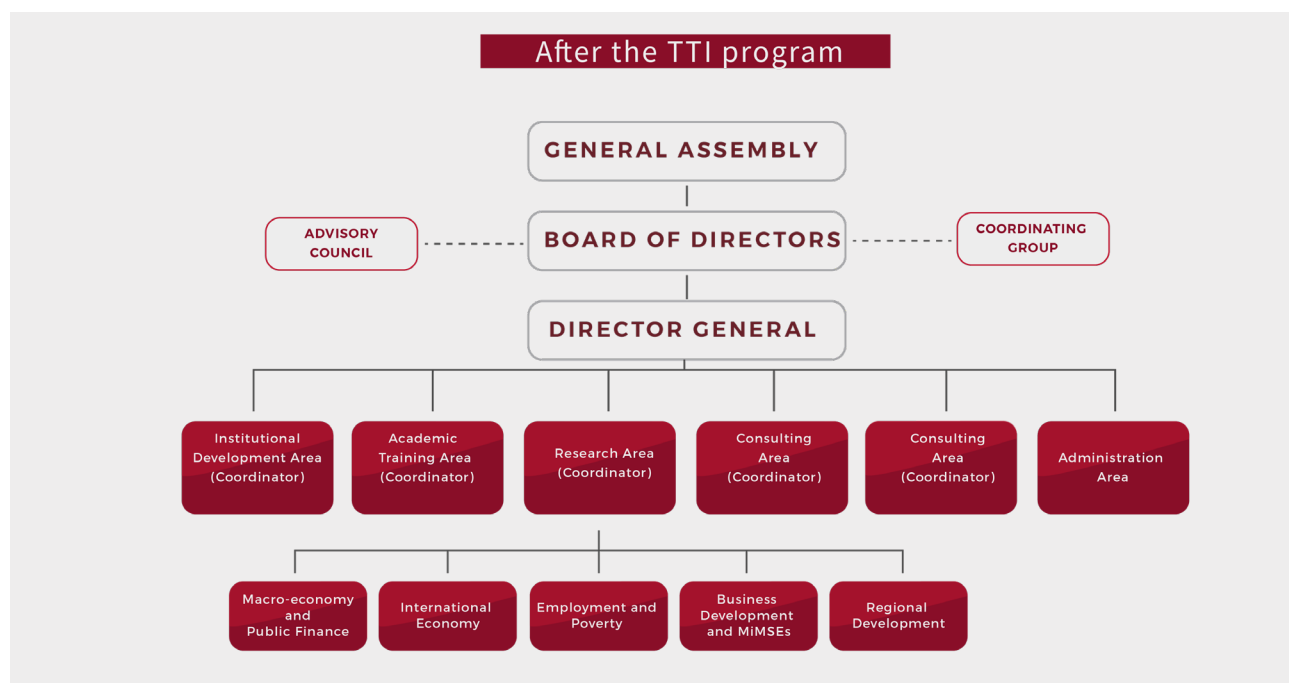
After the TTI program

GENERAL ASSEMBLY

ADVISORY COUNCIL

BOARD OF DIRECTORS

COORDINATING GROUP

DIRECTOR GENERAL

Institutional Development Area (Coordinator)

Academic Training Area (Coordinator)

Research Area (Coordinator)

Consulting Area (Coordinator)

Consulting Area (Coordinator)

Administration Area

Macro-economy and Public Finance

International Economy

Employment and Poverty

Business Development and MiMSEs

Regional Development